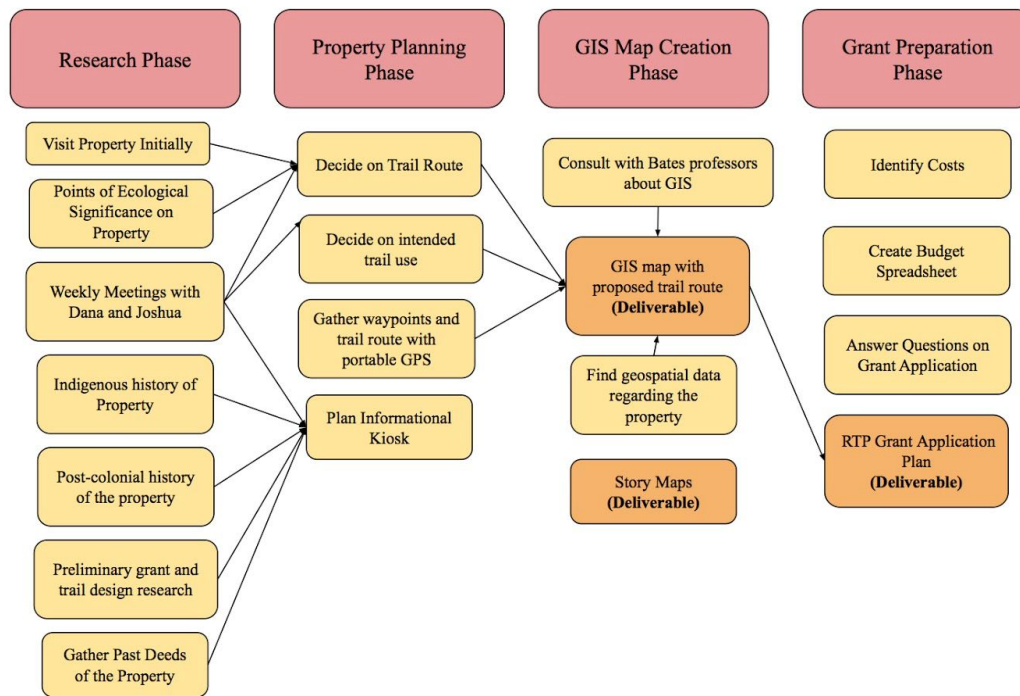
Research Phase

Visit Property Initially

Points of Ecological Significance on Property

Weekly Meetings with Dana and Joshua

Indigenous history of Property

Post-colonial history of the property

Preliminary grant and trail design research

Gather Past Deeds of the Property

Property Planning Phase

Decide on Trail Route

Decide on intended trail use

Gather waypoints and trail route with portable GPS

Plan Informational Kiosk

GIS Map Creation Phase

Consult with Bates professors about GIS

GIS map with proposed trail route **(Deliverable)**

Find geospatial data regarding the property

Story Maps **(Deliverable)**

Grant Preparation Phase

Identify Costs

Create Budget Spreadsheet

Answer Questions on Grant Application

RTP Grant Application Plan **(Deliverable)**